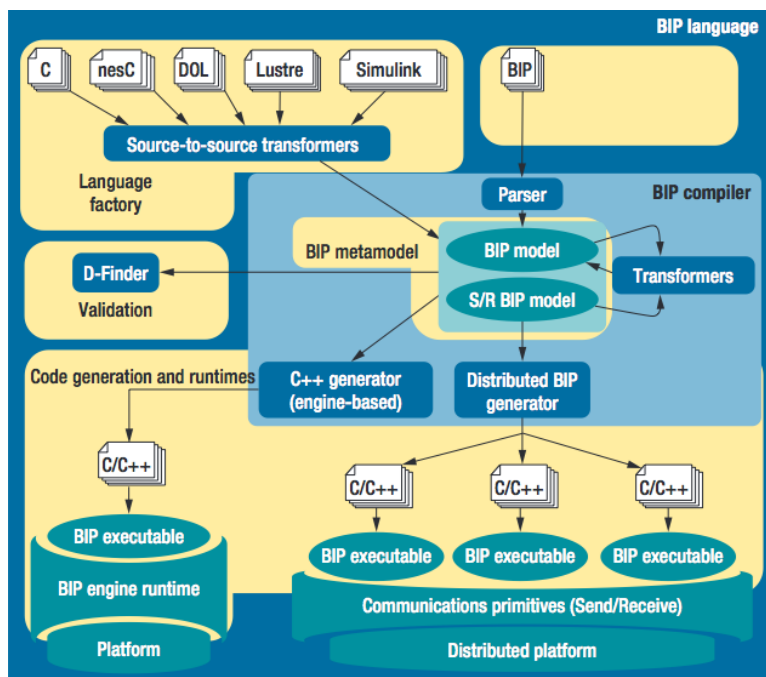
BIP language

C
nesC
DOL
Lustre
Simulink

Source-to-source transformers

Language factory

BIP

Parser

BIP compiler

BIP metamodel

BIP model

S/R BIP model

Transformers

D-Finder

Validation

Code generation and runtimes

C++ generator (engine-based)

Distributed BIP generator

C/C++

BIP executable

BIP engine runtime

Platform

C/C++
C/C++
C/C++

BIP executable
BIP executable
BIP executable

Communications primitives (Send/Receive)

Distributed platform